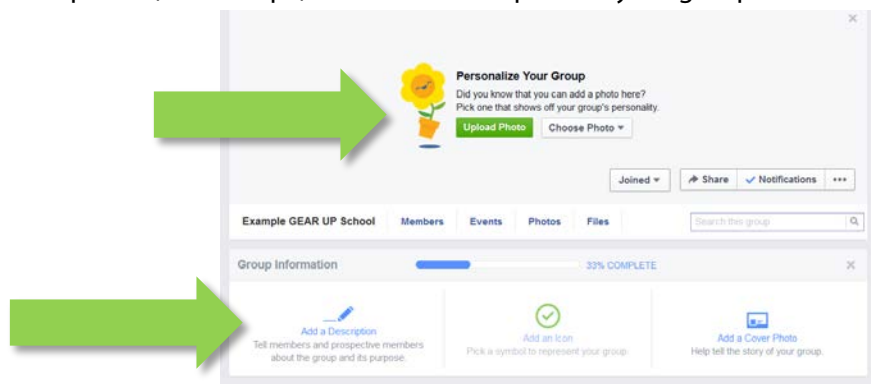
Personalize Your Group
Did you know that you can add a photo here?
Pick one that shows off your group's personality.
Upload Photo
Choose Photo ▾

Joined ▾
Share
✓ Notifications
•••

Example GEAR UP School
Members
Events
Photos
Files
Search this group

Group Information
33% COMPLETE

Add a Description
Tell members and prospective members about the group and its purpose.

Add an Icon
Pick a symbol to represent your group.

Add a Cover Photo
Help tell the story of your group.